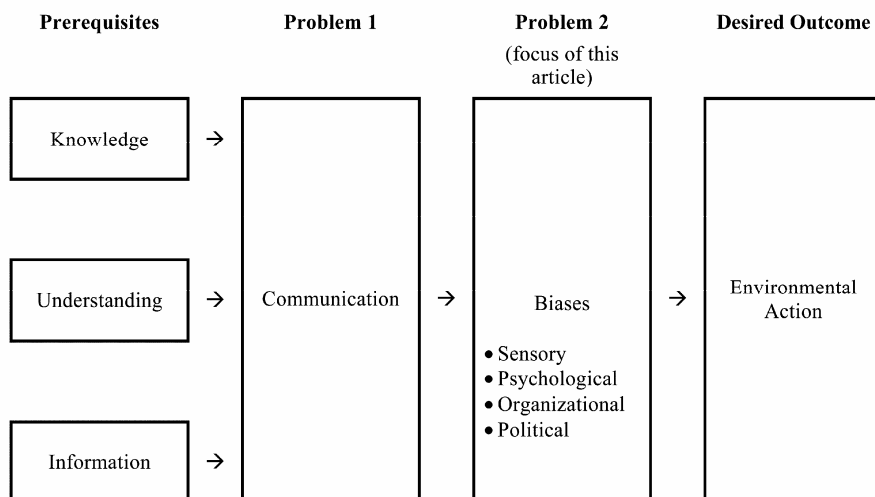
Prerequisites

Problem 1

Problem 2
(focus of this article)

Desired Outcome

Knowledge →

Understanding →

Information →

Communication →

Biases
• Sensory
• Psychological
• Organizational
• Political
→

Environmental Action